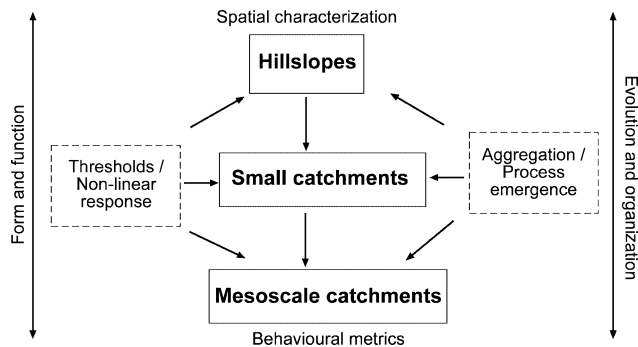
Spatial characterization

Hillslopes

Form and function

Thresholds / Non-linear response

Small catchments

Aggregation / Process emergence

Evolution and organization

Mesoscale catchments

Behavioural metrics